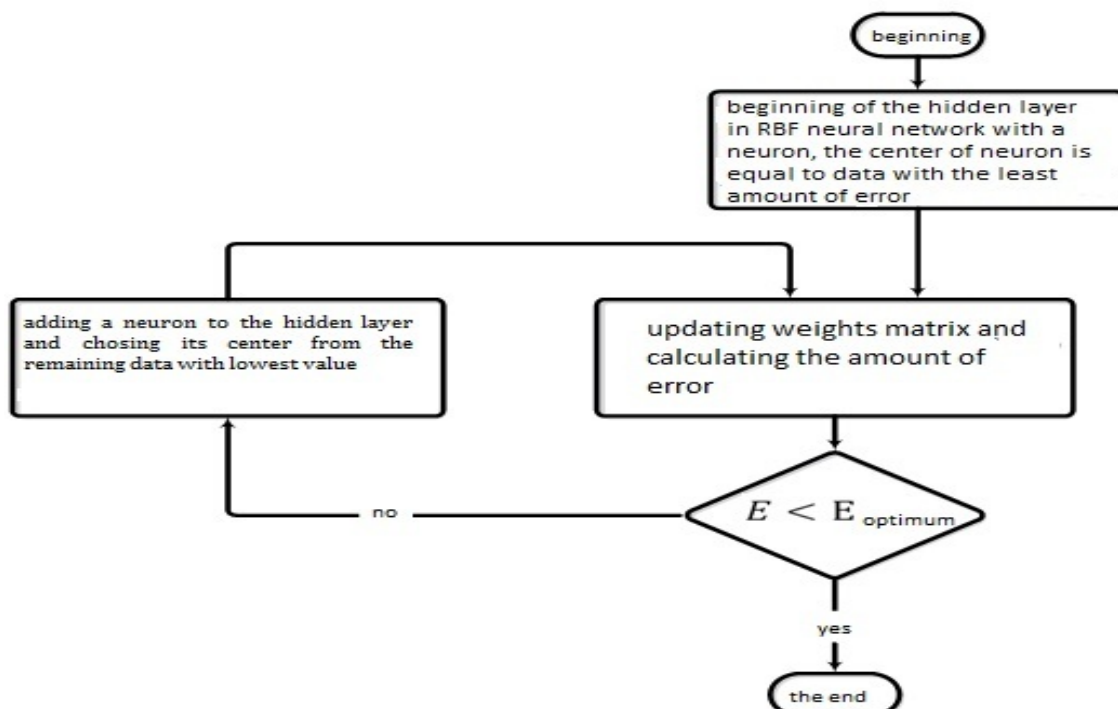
beginning

beginning of the hidden layer in RBF neural network with a neuron, the center of neuron is equal to data with the least amount of error

adding a neuron to the hidden layer and chosing its center from the remaining data with lowest value

updating weights matrix and calculating the amount of error

no

$E < \mathrm{E}_{\text{optimum}}$

yes

the end